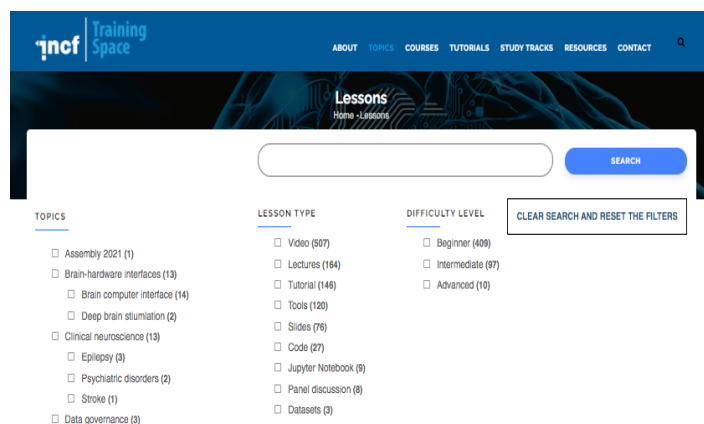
incf Training Space

ABOUT TOPICS COURSES TUTORIALS STUDY TRACKS RESOURCES CONTACT

Lessons
Home - Lessons

SEARCH

TOPICS
☐ Assembly 2021 (1)
☐ Brain-hardware interfaces (13)
☐ Brain computer interface (14)
☐ Deep brain stimulation (2)
☐ Clinical neuroscience (13)
☐ Epilepsy (3)
☐ Psychiatric disorders (2)
☐ Stroke (1)
☐ Data governance (3)

LESSON TYPE
☐ Video (507)
☐ Lectures (164)
☐ Tutorial (146)
☐ Tools (120)
☐ Slides (76)
☐ Code (27)
☐ Jupyter Notebook (9)
☐ Panel discussion (8)
☐ Datasets (3)

DIFFICULTY LEVEL
☐ Beginner (409)
☐ Intermediate (97)
☐ Advanced (10)

CLEAR SEARCH AND RESET THE FILTERS